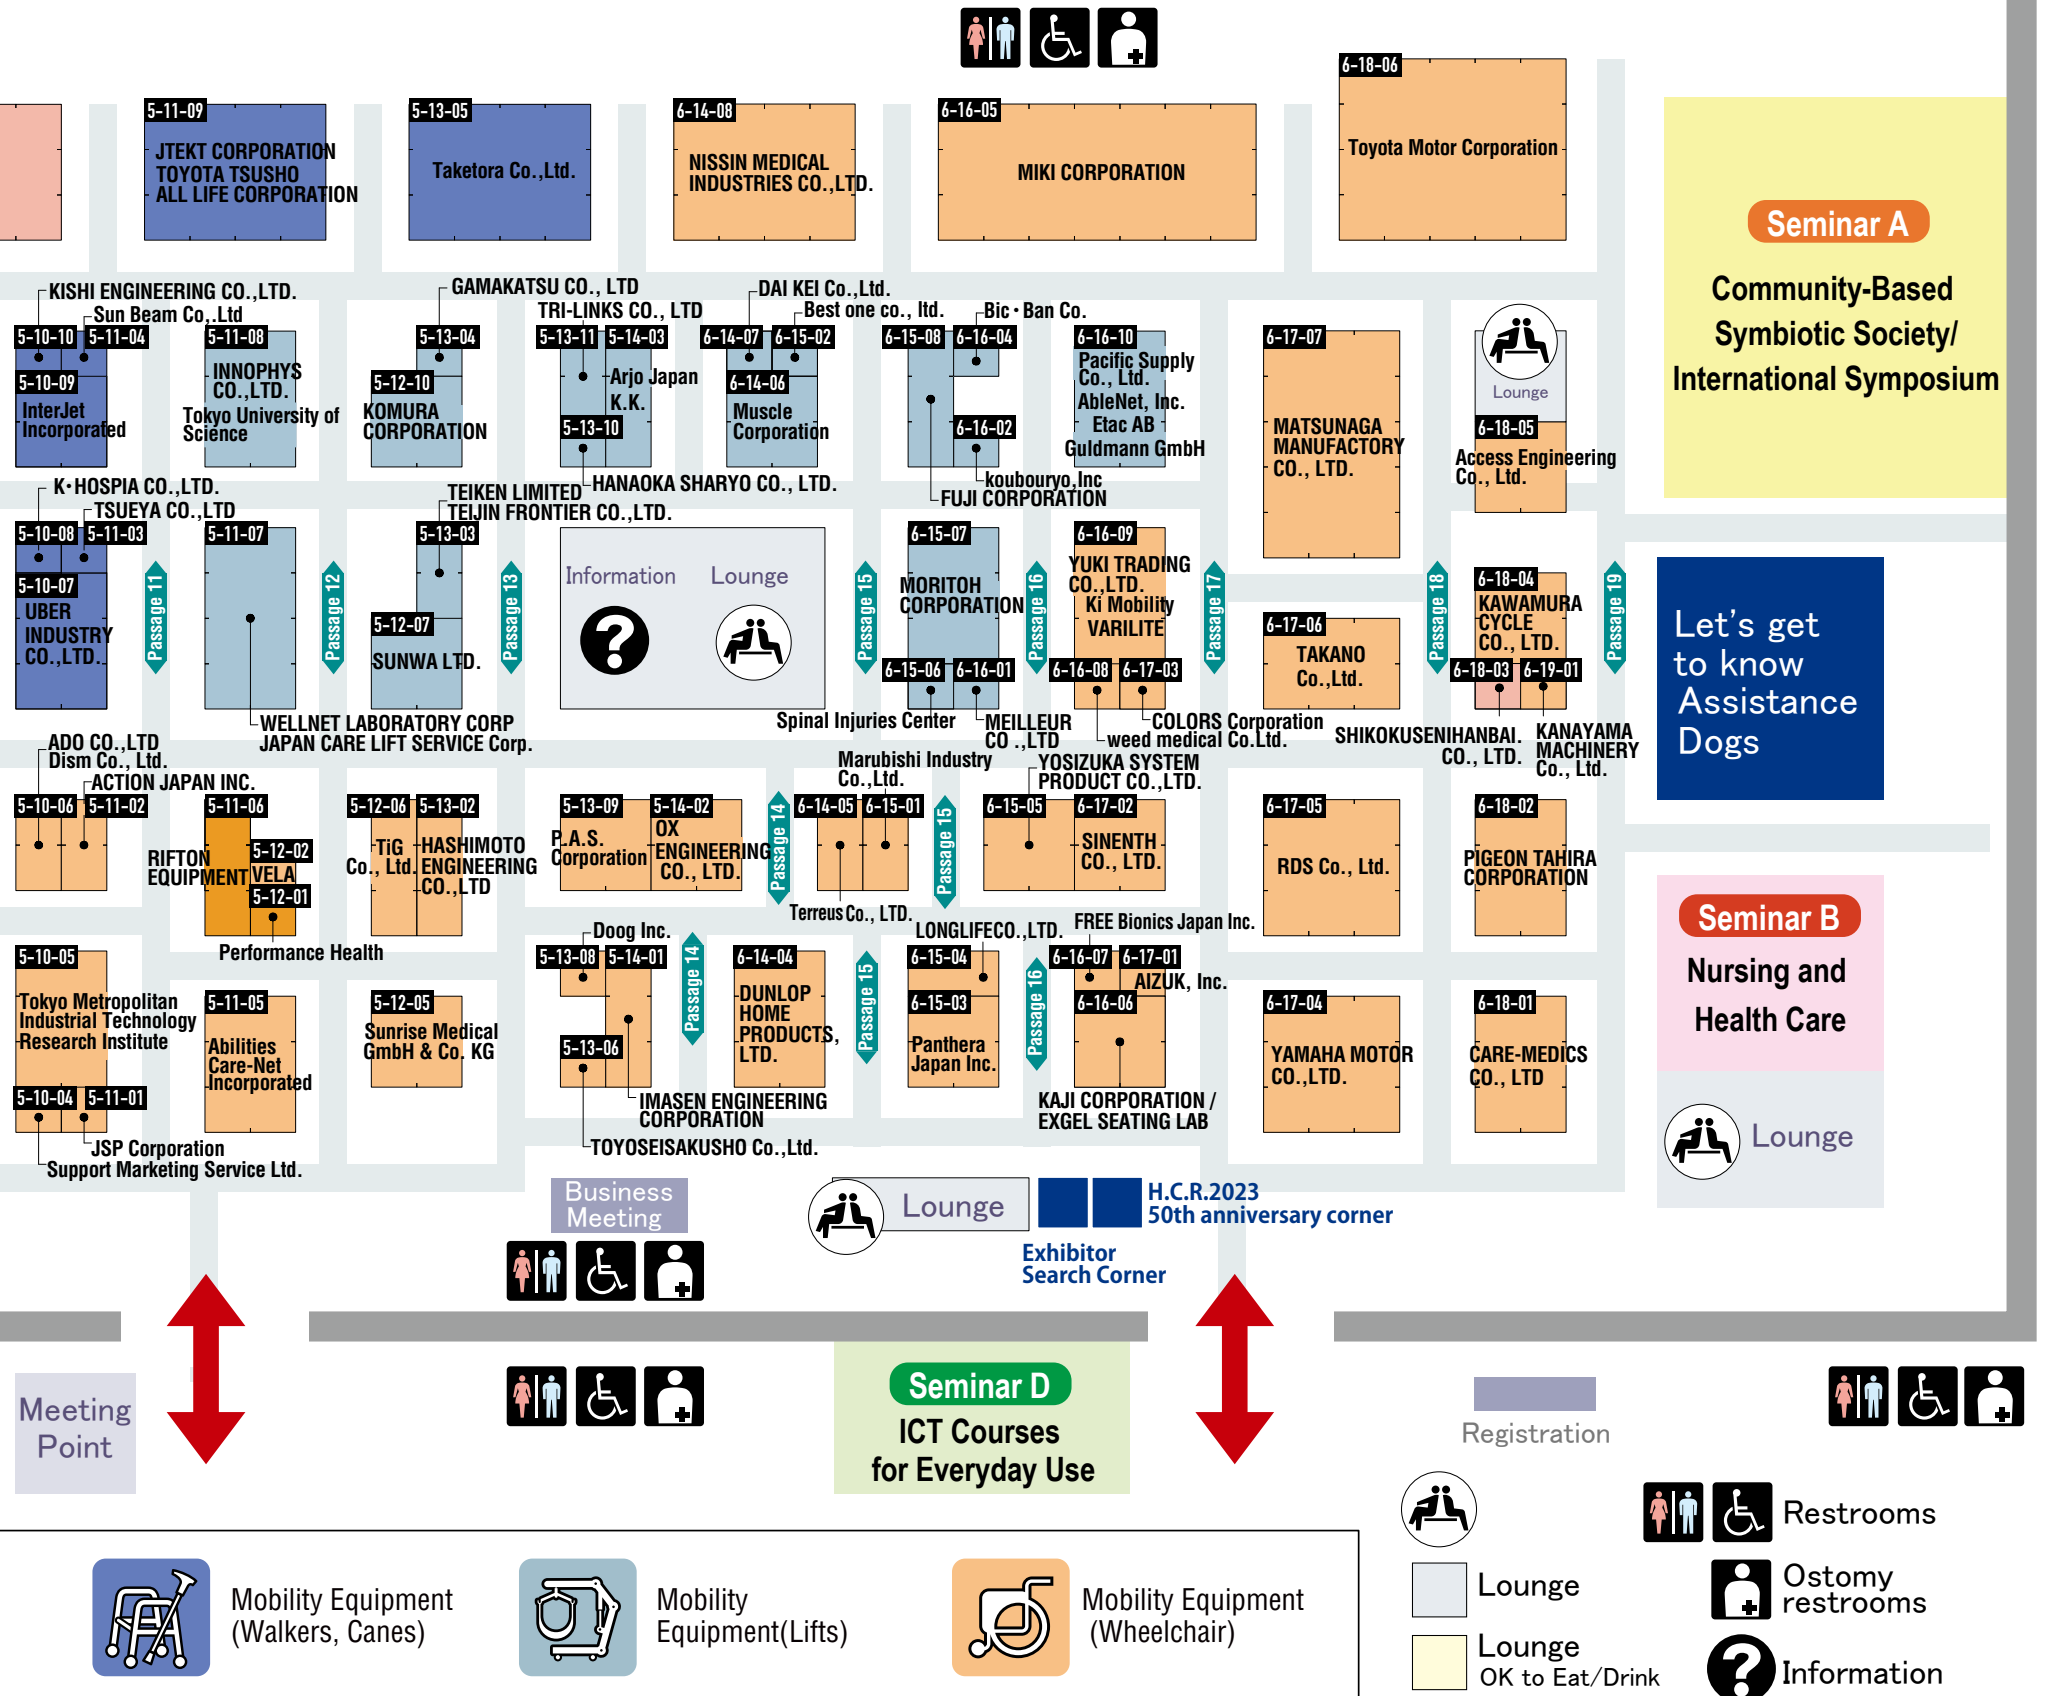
5-11-09
JTEKT CORPORATION
TOYOTA TSUSHO
ALL LIFE CORPORATION

5-13-05
Taketora Co.,Ltd.

6-14-08
NISSIN MEDICAL INDUSTRIES CO.,LTD.

6-16-05
MIKI CORPORATION

6-18-06
Toyota Motor Corporation

Seminar A
Community-Based Symbiotic Society/ International Symposium

KISHI ENGINEERING CO.,LTD.
Sun Beam Co.,Ltd
5-10-10 5-11-04
5-10-09
InterJet Incorporated
5-11-08
INNOPHYS CO.,LTD.
Tokyo University of Science
GAMAKATSU CO., LTD
5-13-04
5-12-10
KOMURA CORPORATION
TRI-LINKS CO., LTD
5-13-11 5-14-03
Arjo Japan K.K.
5-13-10
HANAOKA SHARYO CO., LTD.
DAI KEI Co.,Ltd.
Best one co., ltd.
6-14-07 6-15-02
6-14-06
Muscle Corporation
Bic・Ban Co.
6-15-08 6-16-04
6-16-02
koubouryo,Inc
FUJI CORPORATION
6-16-10
Pacific Supply Co., Ltd.
AbleNet, Inc.
Etac AB
Guldmann GmbH
6-17-07
MATSUNAGA MANUFACTORY CO., LTD.
Lounge
6-18-05
Access Engineering Co., Ltd.

K・HOSPIA CO.,LTD.
TSUEYA CO.,LTD
5-10-08 5-11-03
5-10-07
UBER INDUSTRY CO.,LTD.
5-11-07
Passage 11
Passage 12
TEIKEN LIMITED
TEIJIN FRONTIER CO.,LTD.
5-13-03
5-12-07
SUNWA LTD.
Passage 13
Information
Lounge
Passage 15
6-15-07
MORITOH CORPORATION
6-15-06 6-16-01
Passage 16
6-16-09
YUKI TRADING CO.,LTD.
Ki Mobility
VARILITE
6-16-08 6-17-03
Passage 17
6-17-06
TAKANO Co.,Ltd.
Passage 18
6-18-04
KAWAMURA CYCLE CO., LTD.
6-18-03 6-19-01
Passage 19
Let's get to know Assistance Dogs

WELLNET LABORATORY CORP
JAPAN CARE LIFT SERVICE Corp.
Spinal Injuries Center
MEILLEUR CO.,LTD
COLORS Corporation
weed medical Co.Ltd.
SHIKOKUSENIHANBAI. CO., LTD.
KANAYAMA MACHINERY Co., Ltd.

ADO CO.,LTD
Dism Co., Ltd.
ACTION JAPAN INC.
5-10-06 5-11-02
5-11-06
RIFTON EQUIPMENT
5-12-02
VELA
5-12-01
Performance Health
5-12-06 5-13-02
TiG Co., Ltd.
HASHIMOTO ENGINEERING CO.,LTD
5-13-09 5-14-02
P.A.S. Corporation
OX ENGINEERING CO., LTD.
Passage 14
Marubishi Industry Co.,Ltd.
6-14-05 6-15-01
Terreus Co., LTD.
Passage 15
YOSIZUKA SYSTEM PRODUCT CO.,LTD.
6-15-05 6-17-02
SINENTH CO., LTD.
6-17-05
RDS Co., Ltd.
6-18-02
PIGEON TAHIRA CORPORATION

Seminar B
Nursing and Health Care

5-10-05
Tokyo Metropolitan Industrial Technology Research Institute
5-11-05
Abilities Care-Net Incorporated
5-10-04 5-11-01
JSP Corporation
Support Marketing Service Ltd.
5-12-05
Sunrise Medical GmbH & Co. KG
Doog Inc.
5-13-08 5-14-01
5-13-06
Passage 14
6-14-04
DUNLOP HOME PRODUCTS, LTD.
IMASEN ENGINEERING CORPORATION
TOYOSEISAKUSHO Co.,Ltd.
LONGLIFECO.,LTD.
Passage 15
6-15-04
6-15-03
Panthera Japan Inc.
FREE Bionics Japan Inc.
Passage 16
6-16-07 6-17-01
AIZUK, Inc.
6-16-06
KAJI CORPORATION / EXGEL SEATING LAB
6-17-04
YAMAHA MOTOR CO.,LTD.
6-18-01
CARE-MEDICS CO., LTD
Lounge

Business Meeting
Lounge
H.C.R.2023
50th anniversary corner
Exhibitor Search Corner

Meeting Point
Seminar D
ICT Courses for Everyday Use
Registration

Mobility Equipment (Walkers, Canes)
Mobility Equipment(Lifts)
Mobility Equipment (Wheelchair)
Restrooms
Lounge
Ostomy restrooms
Lounge OK to Eat/Drink
Information